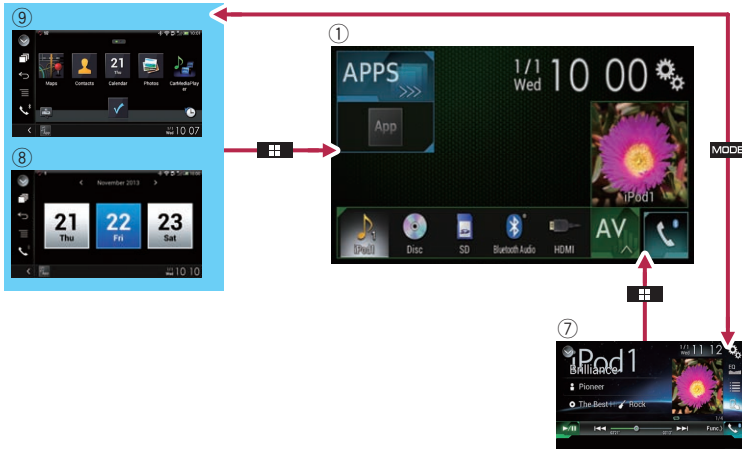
⑨

Maps Contacts 21 Calendar Photos CarMediaPlayer

10 07

⑧

November 2013

21 Thu

22 Fri

23 Sat

10 10

①

APPS

App

1/1 Wed 10 00

iPod1

iPod Disc SD Bluetooth Audio HDMI AV

MODE

⑦

iPod1

1/1 Wed 11 12

Brilliance

Pioneer

The Best Rock

EQ

1/4

Func.